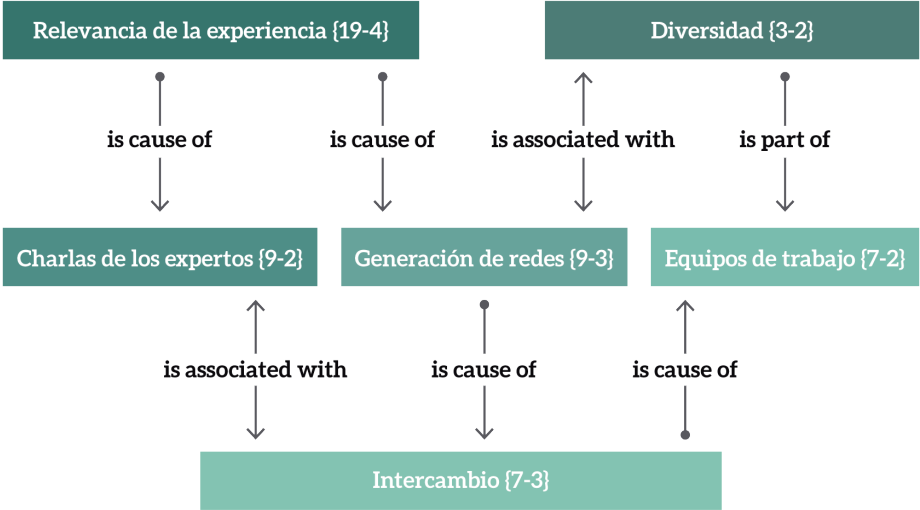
Relevancia de la experiencia {19-4}

Diversidad {3-2}

is cause of

is cause of

is associated with

is part of

Charlas de los expertos {9-2}

Generación de redes {9-3}

Equipos de trabajo {7-2}

is associated with

is cause of

is cause of

Intercambio {7-3}